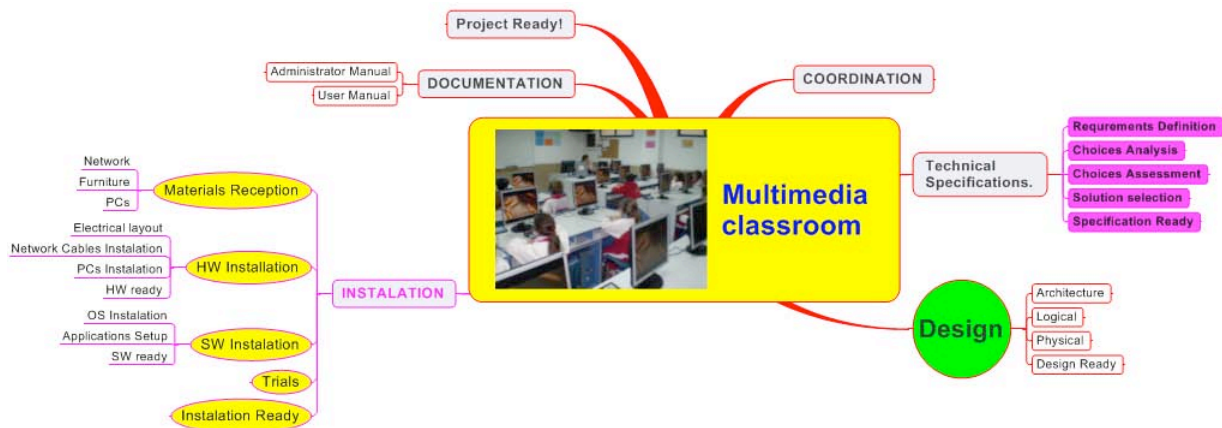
Multimedia classroom

Project Ready!

DOCUMENTATION
Administrator Manual
User Manual

COORDINATION

Technical Specifications.
Requrements Definition
Choices Analysis
Choices Assessment
Solution selection
Specification Ready

Design
Architecture
Logical
Physical
Design Ready

INSTALATION
Materials Reception
Network
Furniture
PCs
HW Installation
Electrical layout
Network Cables Instalation
PCs Instalation
HW ready
SW Instalation
OS Instalation
Applications Setup
SW ready
Trials
Instalation Ready